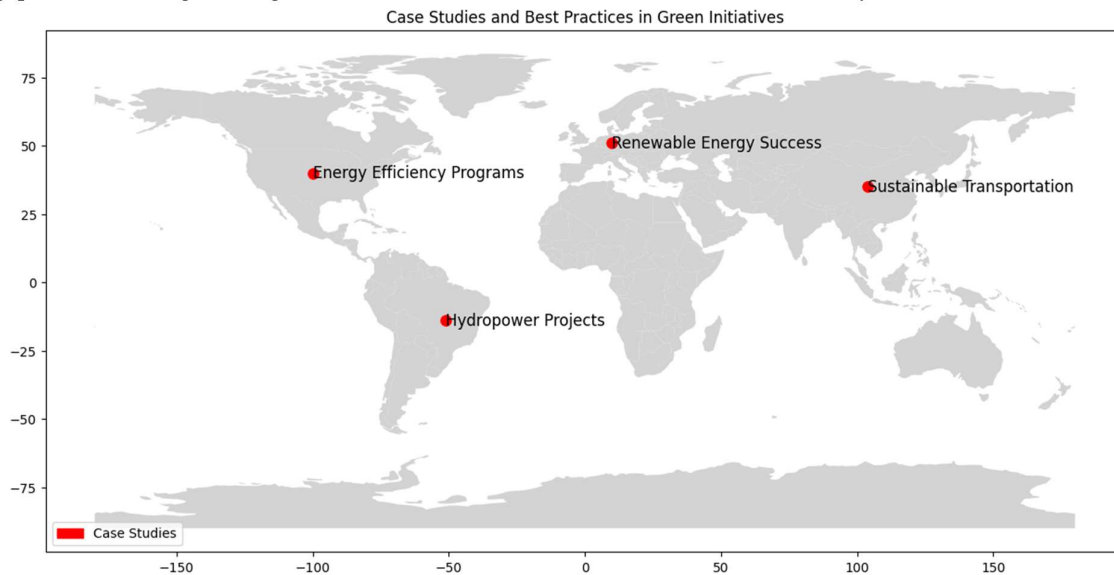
Case Studies and Best Practices in Green Initiatives

75
50
25
0
−25
−50
−75

Renewable Energy Success
Energy Efficiency Programs
Sustainable Transportation
Hydropower Projects

Case Studies

−150
−100
−50
0
50
100
150